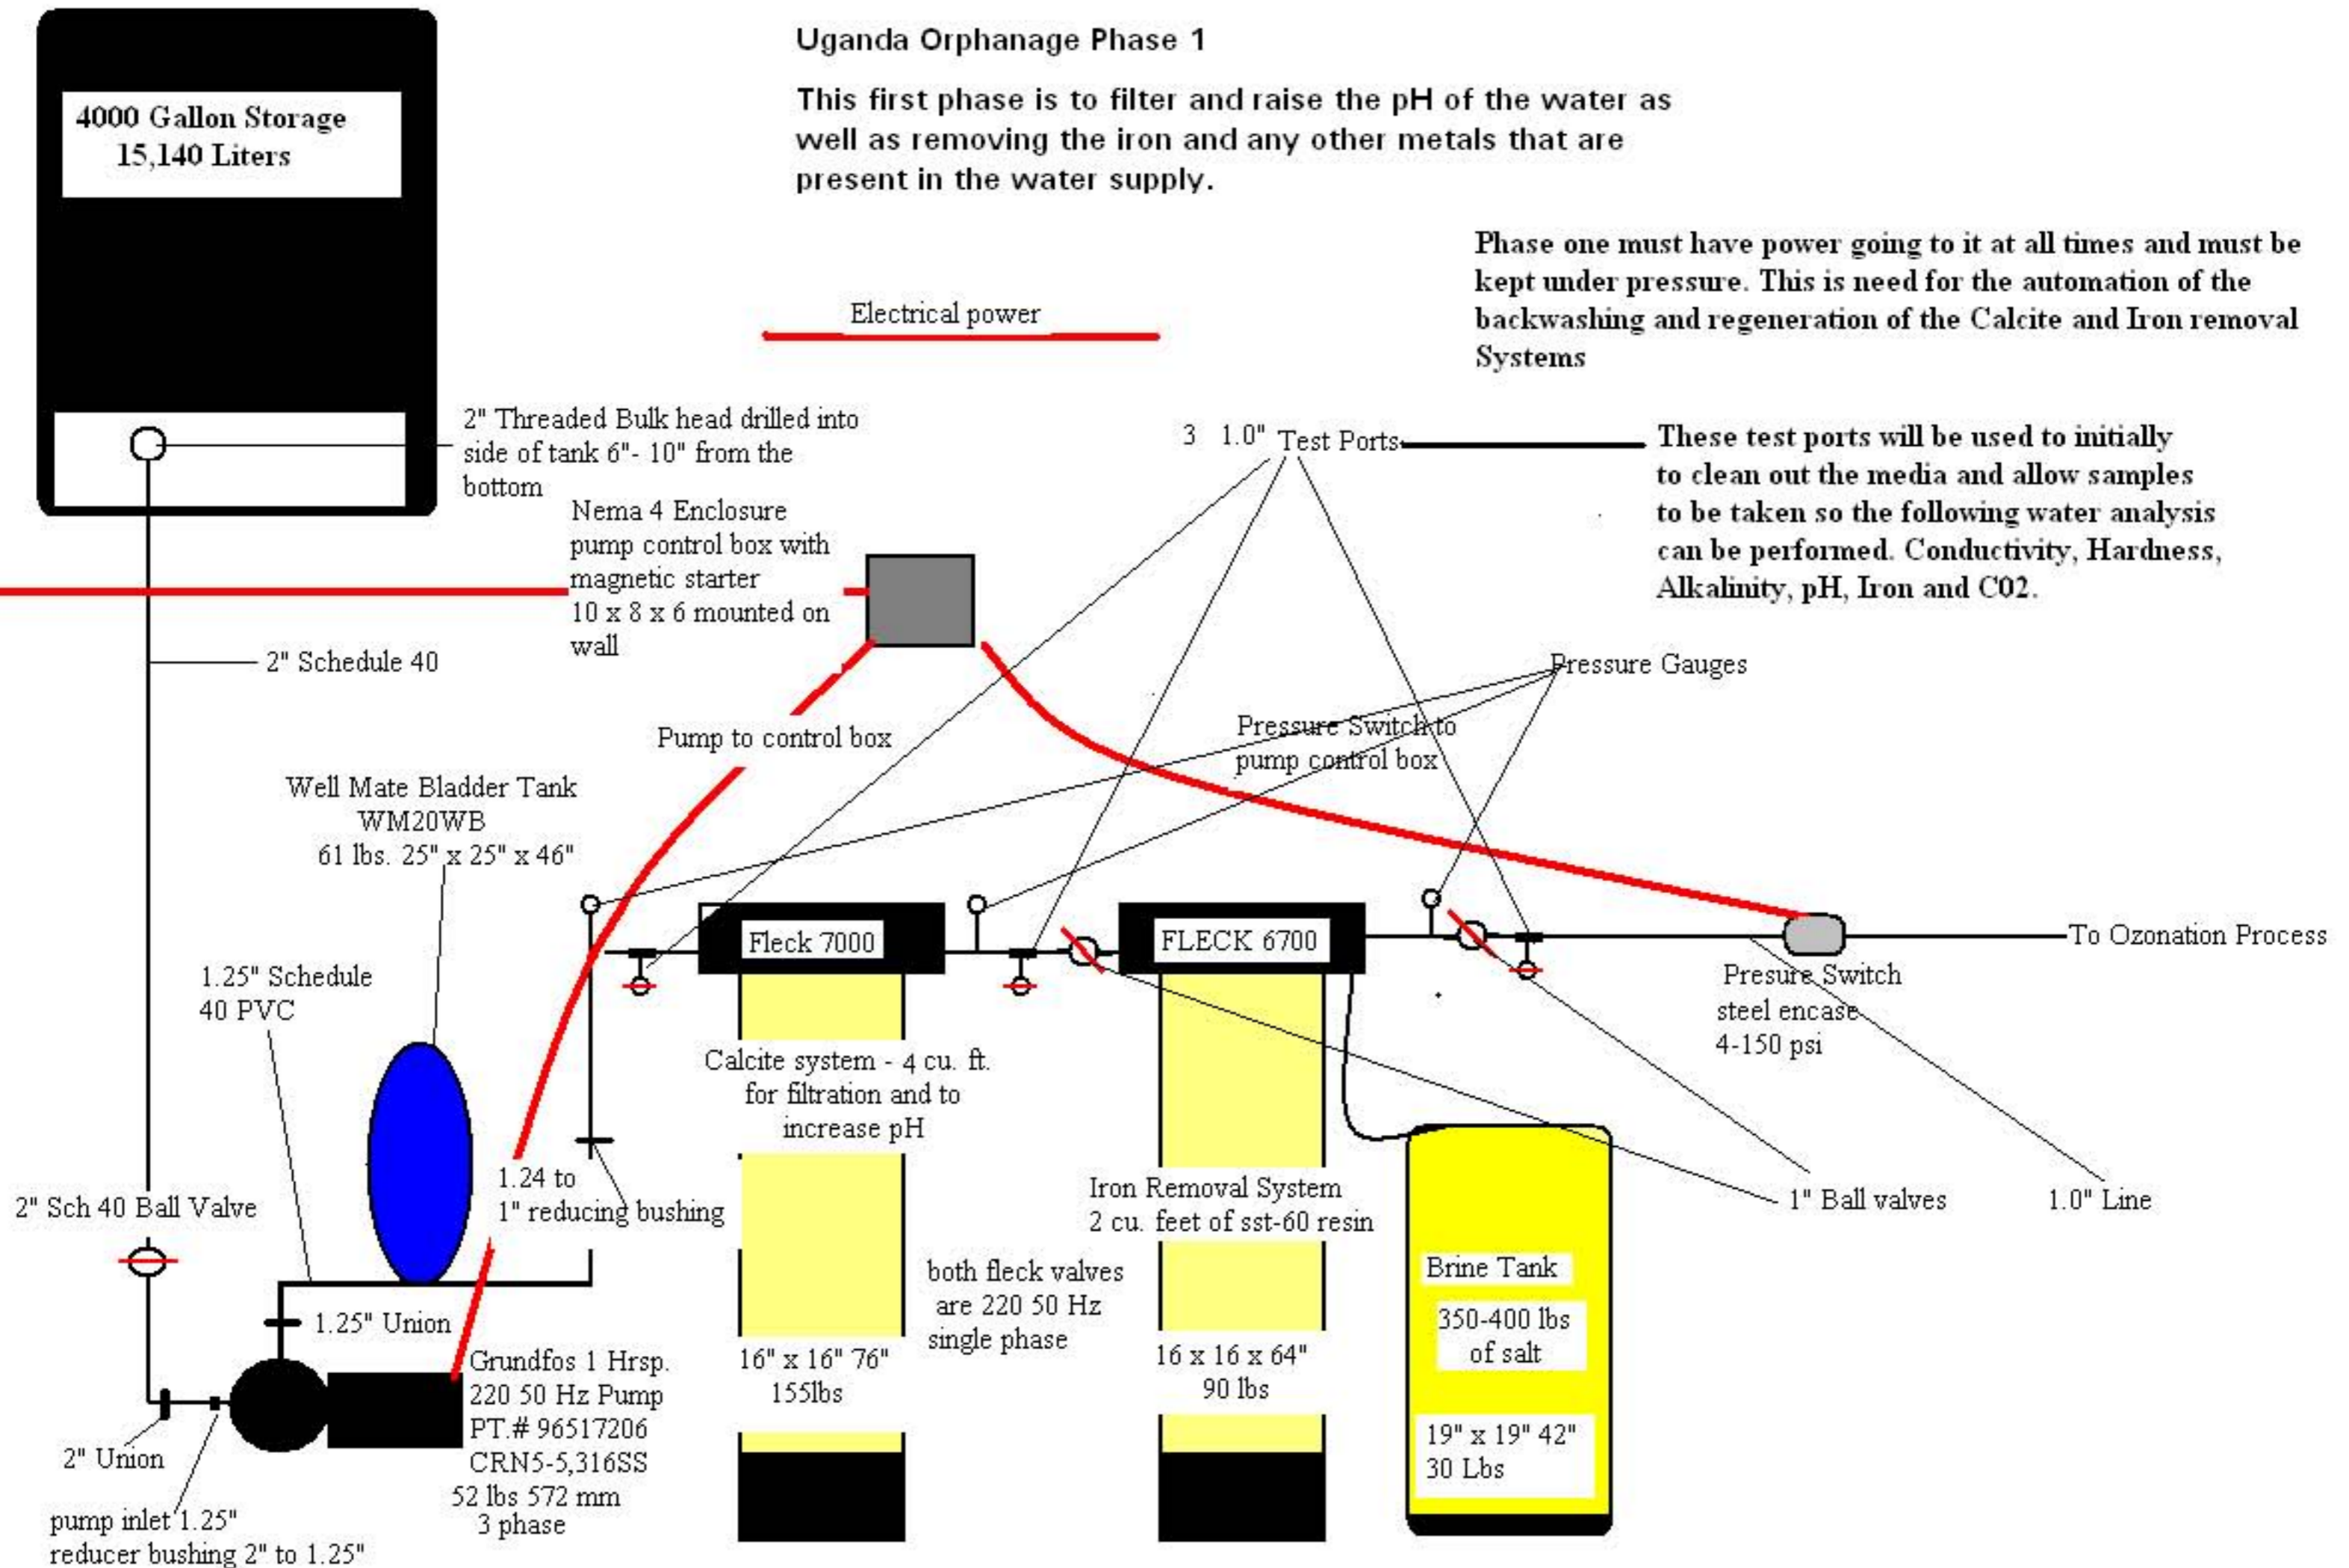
Uganda Orphanage Phase 1

This first phase is to filter and raise the pH of the water as well as removing the iron and any other metals that are present in the water supply.

4000 Gallon Storage
15,140 Liters

Phase one must have power going to it at all times and must be kept under pressure. This is need for the automation of the backwashing and regeneration of the Calcite and Iron removal Systems

Electrical power

2" Threaded Bulk head drilled into side of tank 6"- 10" from the bottom

3 1.0" Test Ports

These test ports will be used to initially to clean out the media and allow samples to be taken so the following water analysis can be performed. Conductivity, Hardness, Alkalinity, pH, Iron and C02.

Nema 4 Enclosure pump control box with magnetic starter 10 x 8 x 6 mounted on wall

2" Schedule 40

Pressure Gauges

Pump to control box

Pressure Switch to pump control box

Well Mate Bladder Tank
WM20WB
61 lbs. 25" x 25" x 46"

Fleck 7000

FLECK 6700

To Ozonation Process

1.25" Schedule 40 PVC

Presure Switch steel encase 4-150 psi

Calcite system - 4 cu. ft. for filtration and to increase pH

1.24 to 1" reducing bushing

2" Sch 40 Ball Valve

Iron Removal System
2 cu. feet of sst-60 resin

1" Ball valves

1.0" Line

both fleck valves are 220 50 Hz single phase

Brine Tank

350-400 lbs of salt

1.25" Union

Grundfos 1 Hrsp.
220 50 Hz Pump
PT.# 96517206
CRN5-5,316SS
52 lbs 572 mm
3 phase

16" x 16" 76"
155lbs

16 x 16 x 64"
90 lbs

19" x 19" 42"
30 Lbs

2" Union

pump inlet 1.25"
reducer bushing 2" to 1.25"